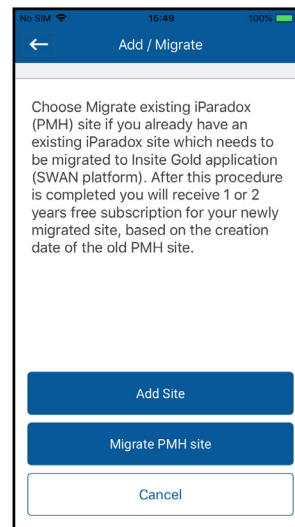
No SIM 15:49 100%

←
Add / Migrate

Choose Migrate existing iParadox (PMH) site if you already have an existing iParadox site which needs to be migrated to Insite Gold application (SWAN platform). After this procedure is completed you will receive 1 or 2 years free subscription for your newly migrated site, based on the creation date of the old PMH site.

Add Site

Migrate PMH site

Cancel